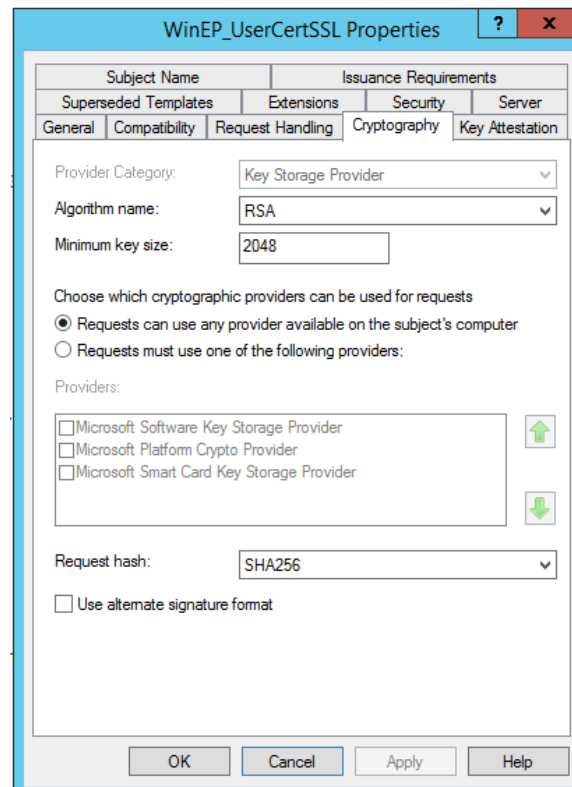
WinEP_UserCertSSL Properties

?

X

Subject Name | Issuance Requirements
Superseded Templates | Extensions | Security | Server
General | Compatibility | Request Handling | Cryptography | Key Attestation

Provider Category: Key Storage Provider

Algorithm name: RSA

Minimum key size: 2048

Choose which cryptographic providers can be used for requests

Requests can use any provider available on the subject's computer

Requests must use one of the following providers:

Providers:

Microsoft Software Key Storage Provider
Microsoft Platform Crypto Provider
Microsoft Smart Card Key Storage Provider

Request hash: SHA256

Use alternate signature format

OK | Cancel | Apply | Help